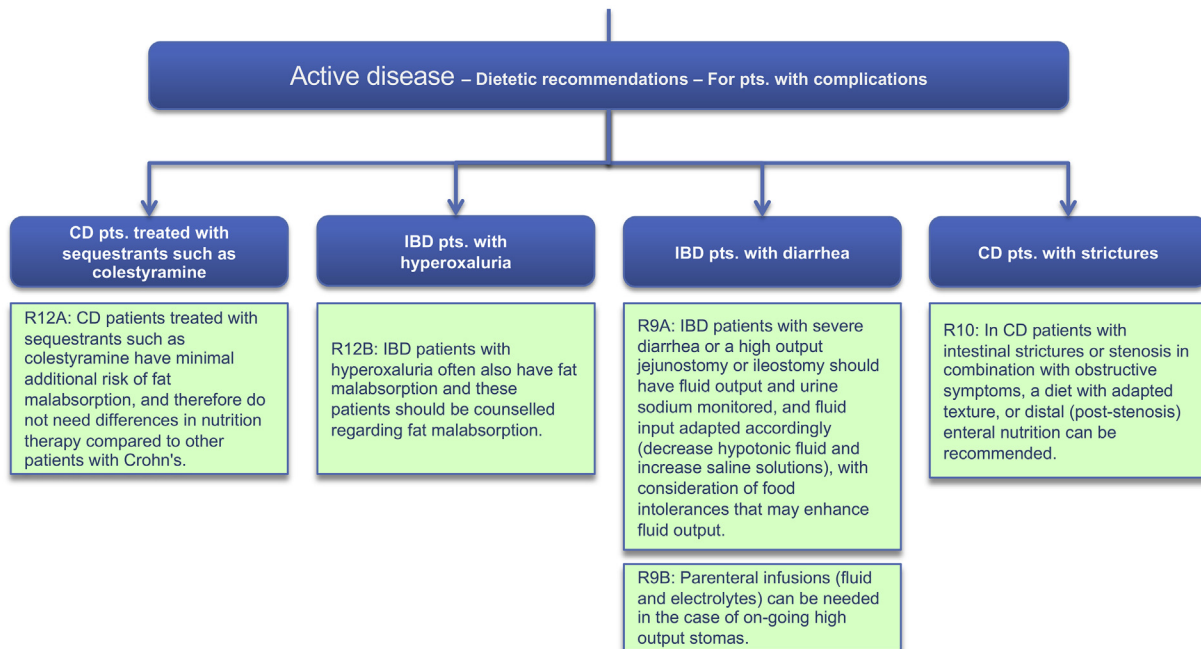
Active disease – Dietetic recommendations – For pts. with complications

CD pts. treated with sequestrants such as colestyramine

R12A: CD patients treated with sequestrants such as colestyramine have minimal additional risk of fat malabsorption, and therefore do not need differences in nutrition therapy compared to other patients with Crohn's.

IBD pts. with hyperoxaluria

R12B: IBD patients with hyperoxaluria often also have fat malabsorption and these patients should be counselled regarding fat malabsorption.

IBD pts. with diarrhea

R9A: IBD patients with severe diarrhea or a high output jejunostomy or ileostomy should have fluid output and urine sodium monitored, and fluid input adapted accordingly (decrease hypotonic fluid and increase saline solutions), with consideration of food intolerances that may enhance fluid output.

R9B: Parenteral infusions (fluid and electrolytes) can be needed in the case of on-going high output stomas.

CD pts. with strictures

R10: In CD patients with intestinal strictures or stenosis in combination with obstructive symptoms, a diet with adapted texture, or distal (post-stenosis) enteral nutrition can be recommended.